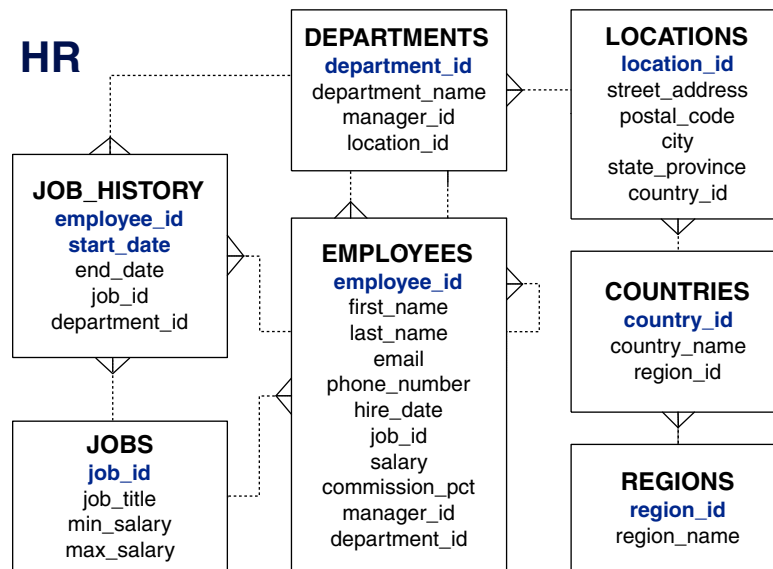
HR

DEPARTMENTS
department_id
department_name
manager_id
location_id

LOCATIONS
location_id
street_address
postal_code
city
state_province
country_id

JOB_HISTORY
employee_id
start_date
end_date
job_id
department_id

EMPLOYEES
employee_id
first_name
last_name
email
phone_number
hire_date
job_id
salary
commission_pct
manager_id
department_id

COUNTRIES
country_id
country_name
region_id

JOBS
job_id
job_title
min_salary
max_salary

REGIONS
region_id
region_name